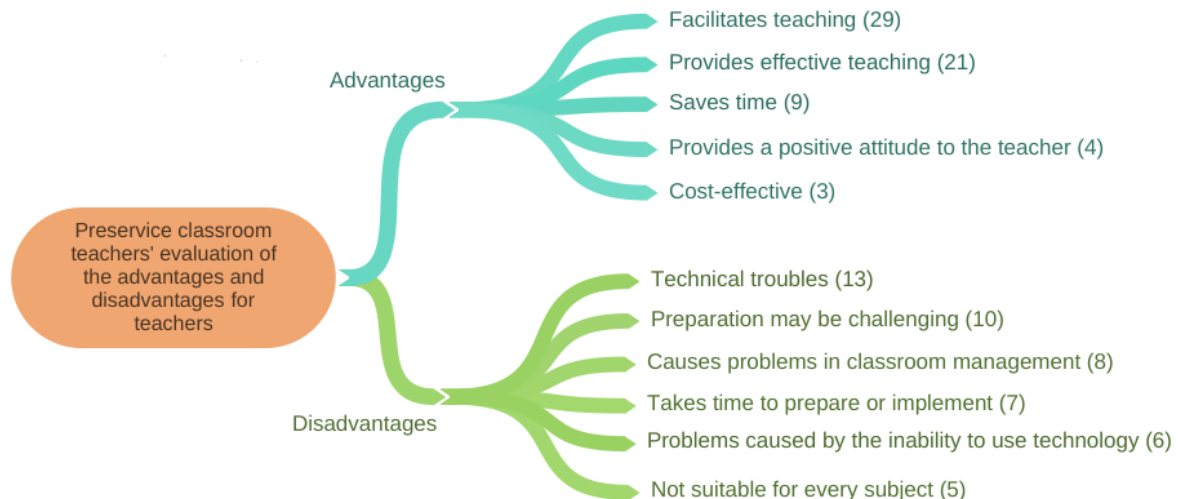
Preservice classroom teachers' evaluation of the advantages and disadvantages for teachers

Advantages

Facilitates teaching (29)

Provides effective teaching (21)

Saves time (9)

Provides a positive attitude to the teacher (4)

Cost-effective (3)

Disadvantages

Technical troubles (13)

Preparation may be challenging (10)

Causes problems in classroom management (8)

Takes time to prepare or implement (7)

Problems caused by the inability to use technology (6)

Not suitable for every subject (5)